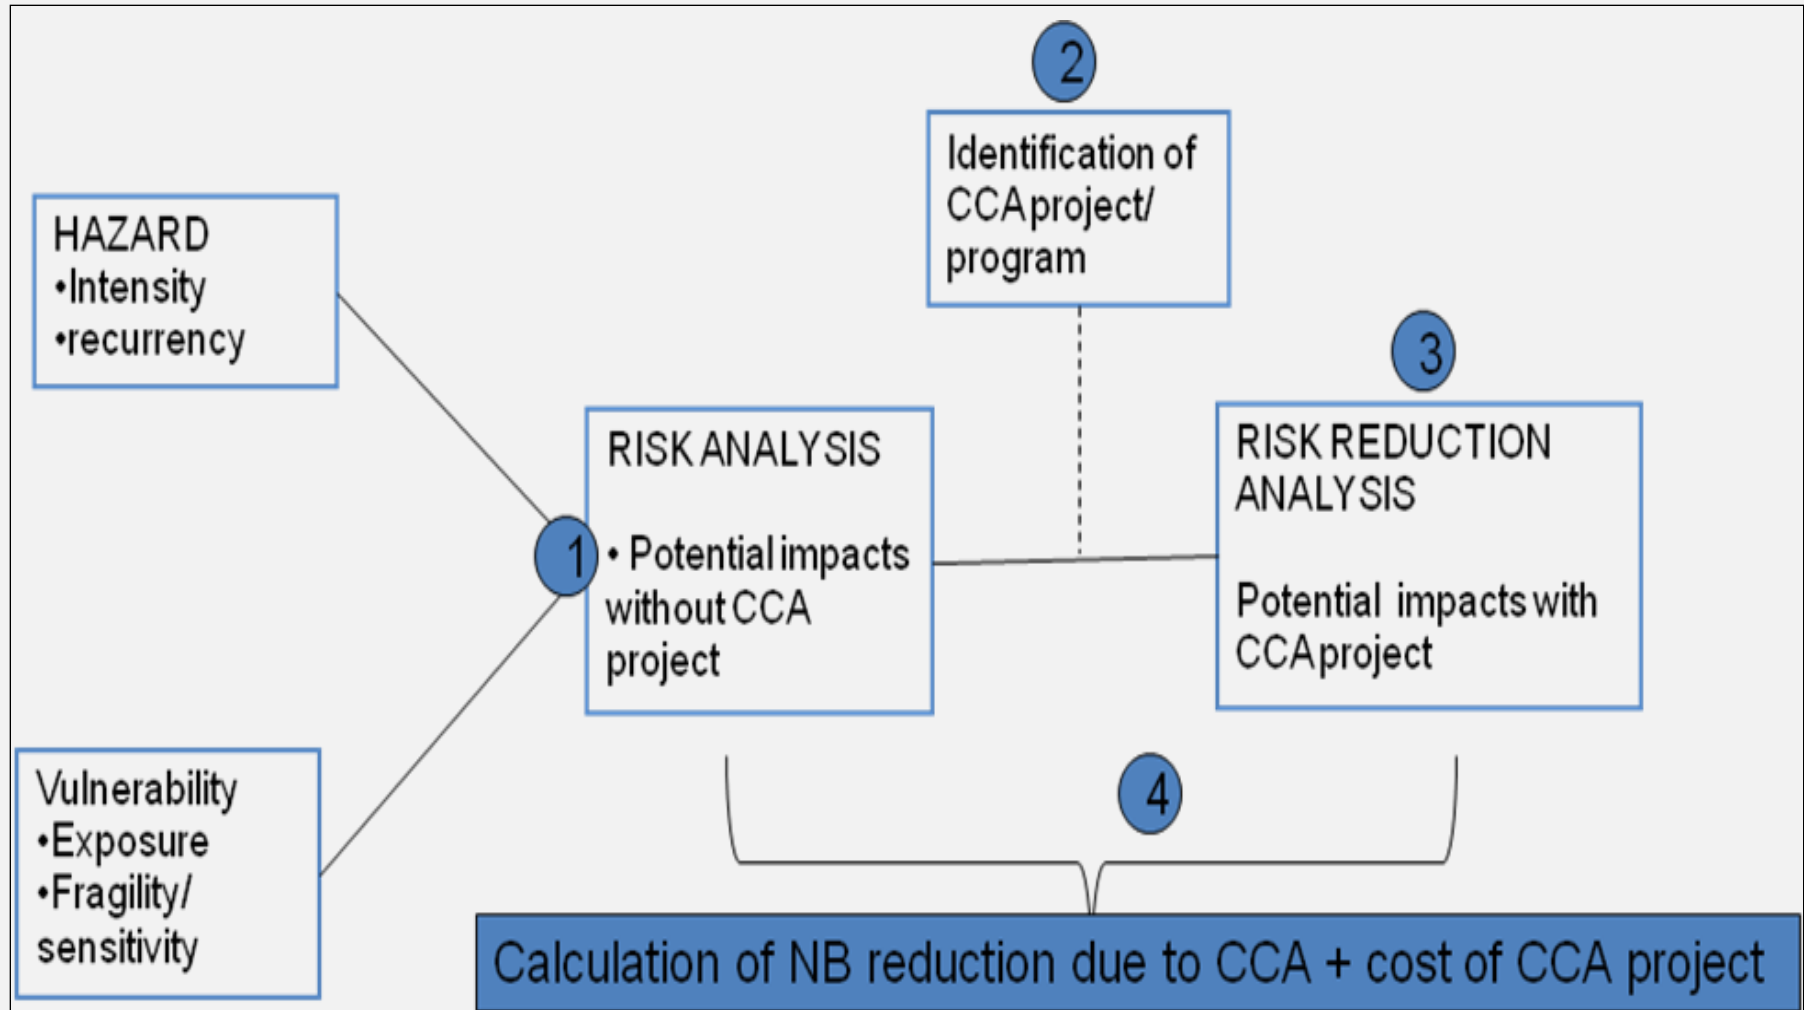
2

Identification of CCA project/ program

HAZARD
•Intensity
•recurrency

3

RISK ANALYSIS

1

• Potential impacts without CCA project

RISK REDUCTION ANALYSIS

Potential impacts with CCA project

Vulnerability
•Exposure
•Fragility/ sensitivity

4

Calculation of NB reduction due to CCA + cost of CCA project